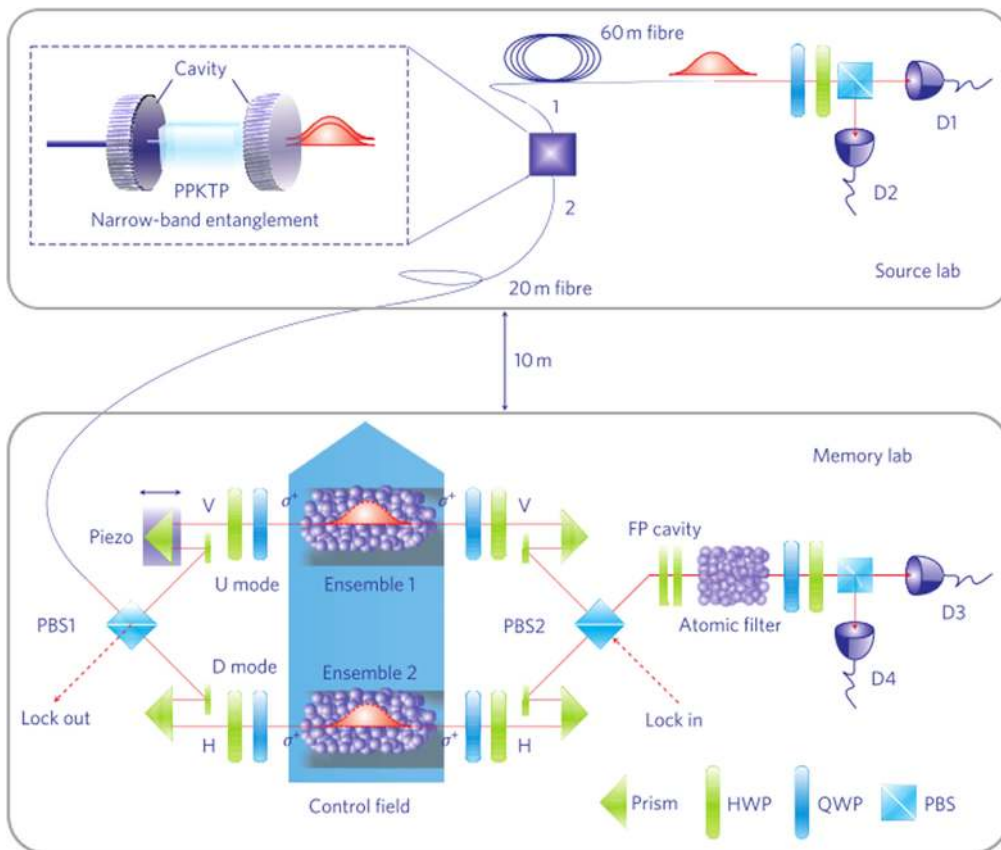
Cavity

PPKTP

Narrow-band entanglement

60 m fibre

1

2

20 m fibre

D1

D2

Source lab

10 m

Memory lab

Piezo

V

$\sigma^+$

$\sigma^+$

V

U mode

Ensemble 1

FP cavity

PBS1

PBS2

Atomic filter

D3

D mode

Ensemble 2

D4

Lock out

Lock in

H

$\sigma^+$

$\sigma^+$

H

Control field

Prism

HWP

QWP

PBS